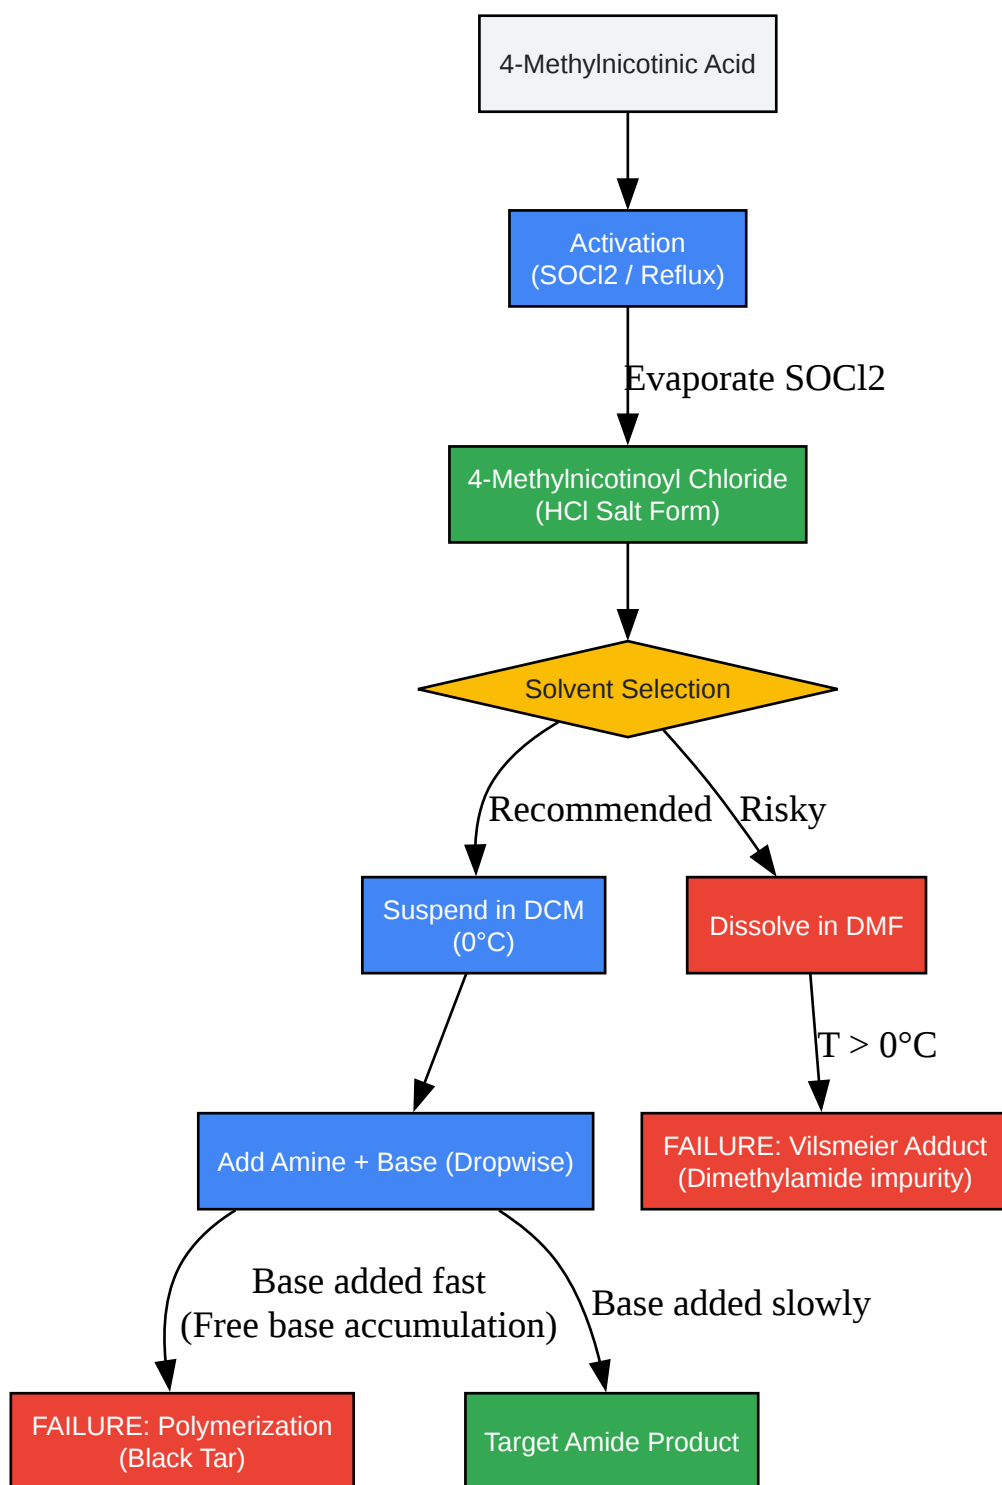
4-Methylnicotinic Acid

Activation
(SOCl2 / Reflux)

Evaporate SOCl2

4-Methylnicotinoyl Chloride
(HCl Salt Form)

Solvent Selection

Recommended

Risky

Suspend in DCM
(0°C)

Dissolve in DMF

T > 0°C

Add Amine + Base (Dropwise)

FAILURE: Vilsmeier Adduct
(Dimethylamide impurity)

Base added fast
(Free base accumulation)

Base added slowly

FAILURE: Polymerization
(Black Tar)

Target Amide Product